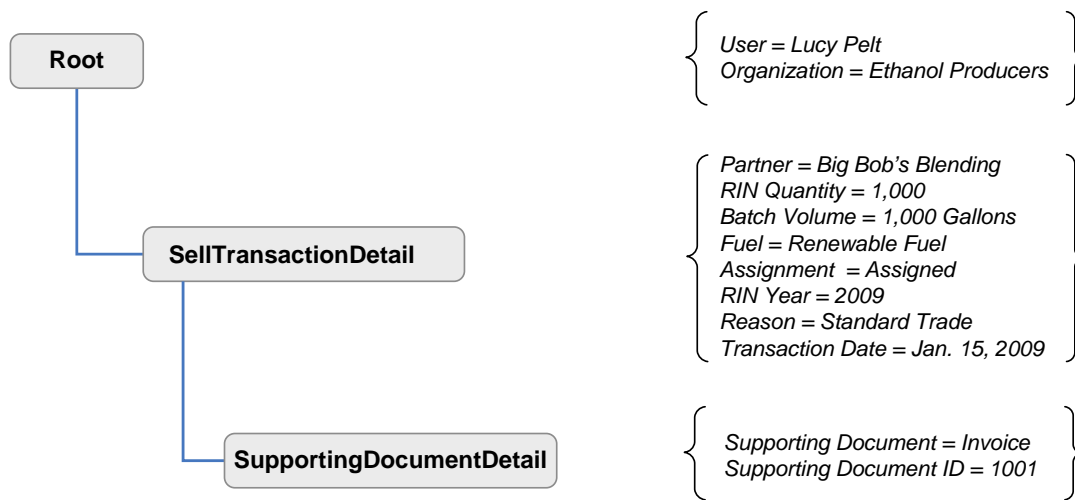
Root

User = Lucy Pelt
Organization = Ethanol Producers

SellTransactionDetail

Partner = Big Bob’s Blending
RIN Quantity = 1,000
Batch Volume = 1,000 Gallons
Fuel = Renewable Fuel
Assignment = Assigned
RIN Year = 2009
Reason = Standard Trade
Transaction Date = Jan. 15, 2009

SupportingDocumentDetail

Supporting Document = Invoice
Supporting Document ID = 1001